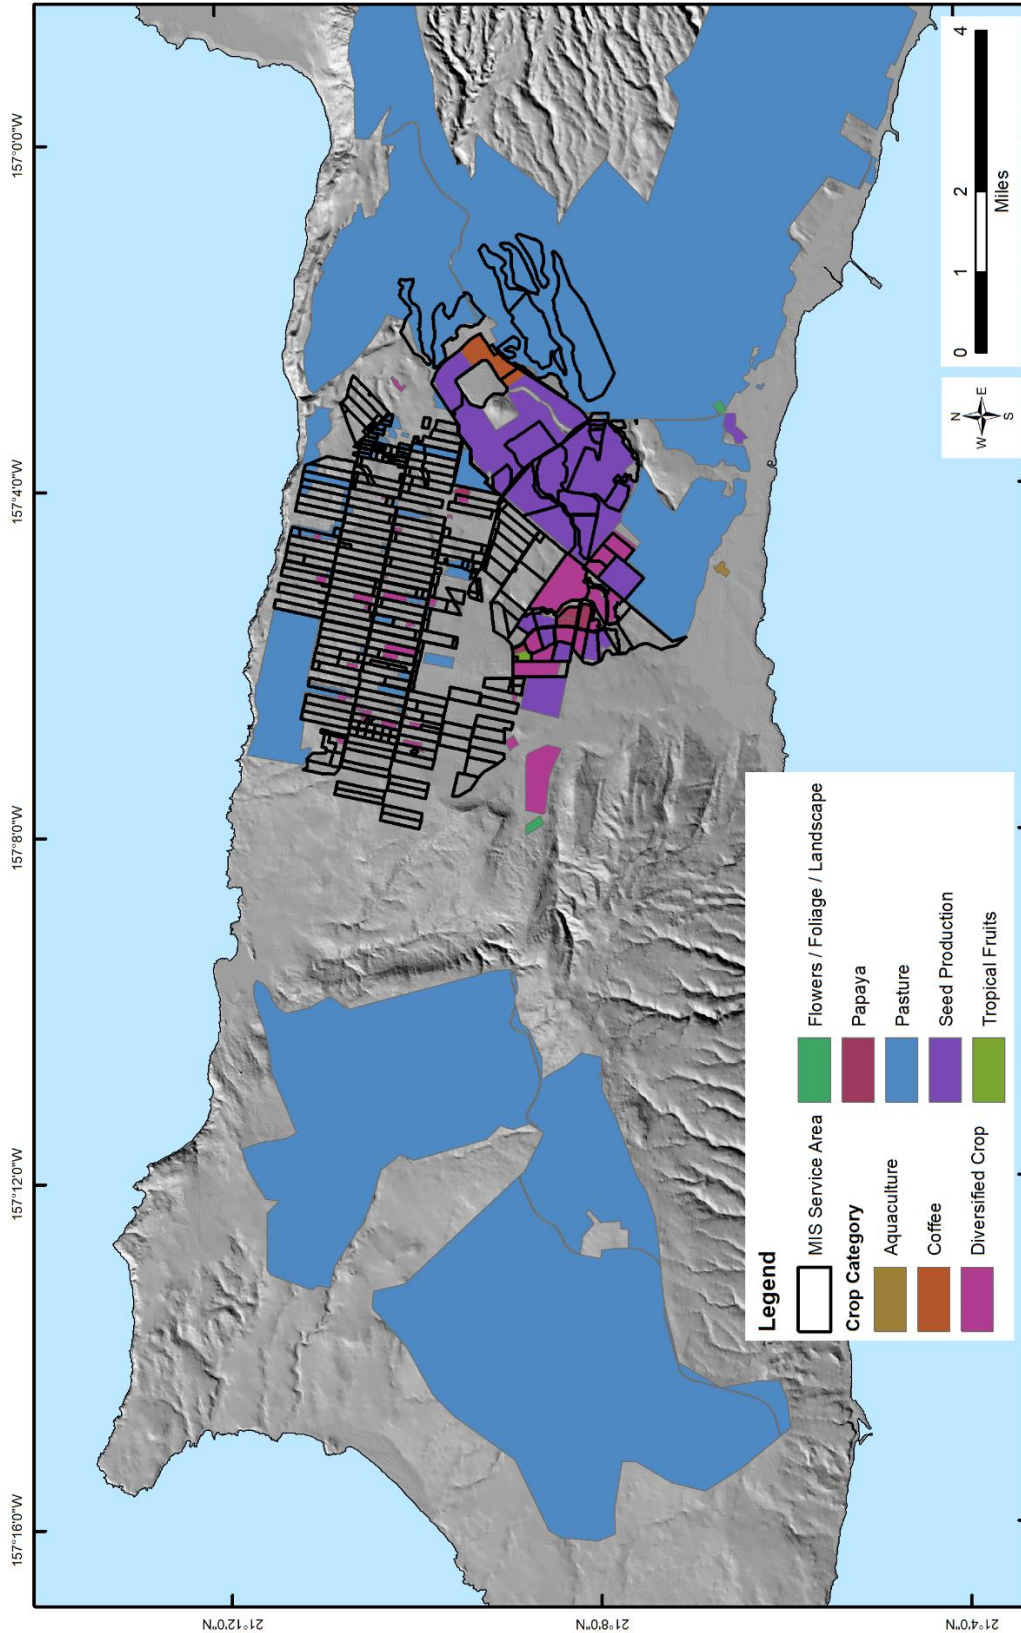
157°0'0"W

157°4'0"W

157°8'0"W

157°12'0"W

157°16'0"W

21°12'0"N

21°8'0"N

21°4'0"N

0 1 2 4
Miles

N
W E
S

Legend
MIS Service Area
Crop Category
Aquaculture
Coffee
Diversified Crop
Flowers / Foliage / Landscape
Papaya
Pasture
Seed Production
Tropical Fruits